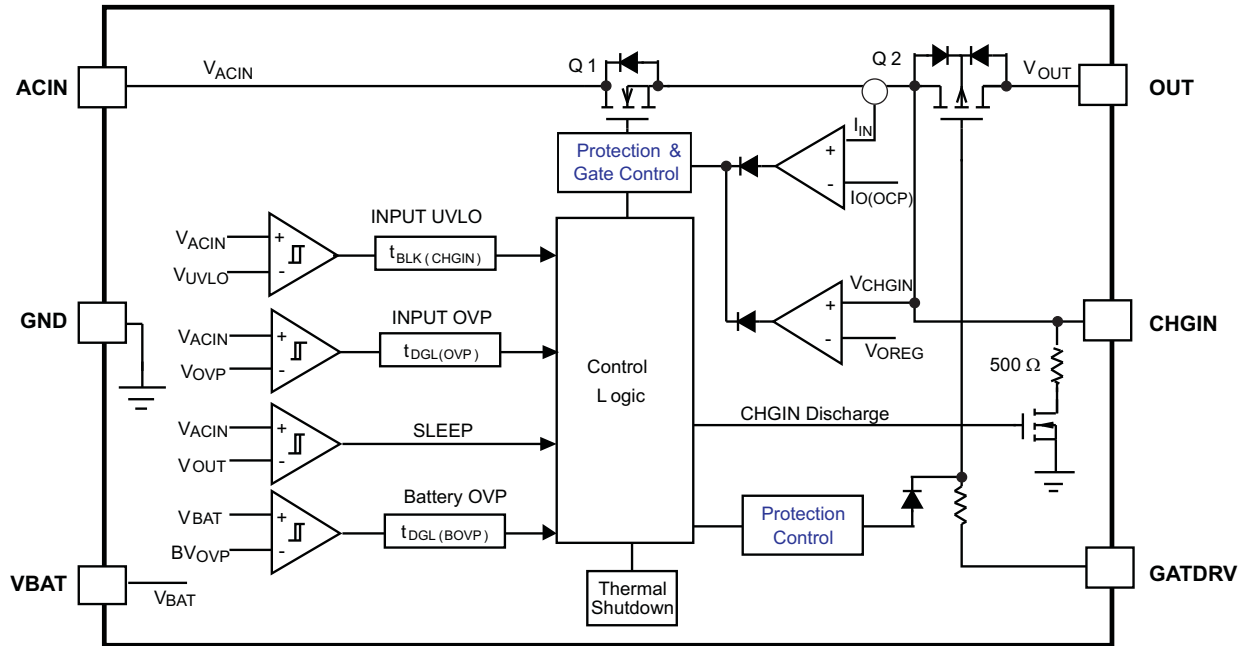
ACIN

$V_{ACIN}$

Q 1

Q 2

$V_{OUT}$

OUT

$I_{IN}$

Protection & Gate Control

+

-

$I_{O(OCP)}$

INPUT UVLO

$V_{ACIN}$

+

$V_{UVLO}$

-

$t_{BLK(CHGIN)}$

$V_{CHGIN}$

GND

INPUT OVP

+

CHGIN

$V_{ACIN}$

+

$V_{OVP}$

-

$t_{DGL(OVP)}$

-

$V_{OREG}$

Control

L ogic

500 Ω

CHGIN Discharge

$V_{ACIN}$

+

SLEEP

$V_{OUT}$

-

Battery OVP

$V_{BAT}$

+

$BV_{OVP}$

-

$t_{DGL(BOVP)}$

Protection Control

VBAT

$V_{BAT}$

Thermal Shutdown

GATDRV